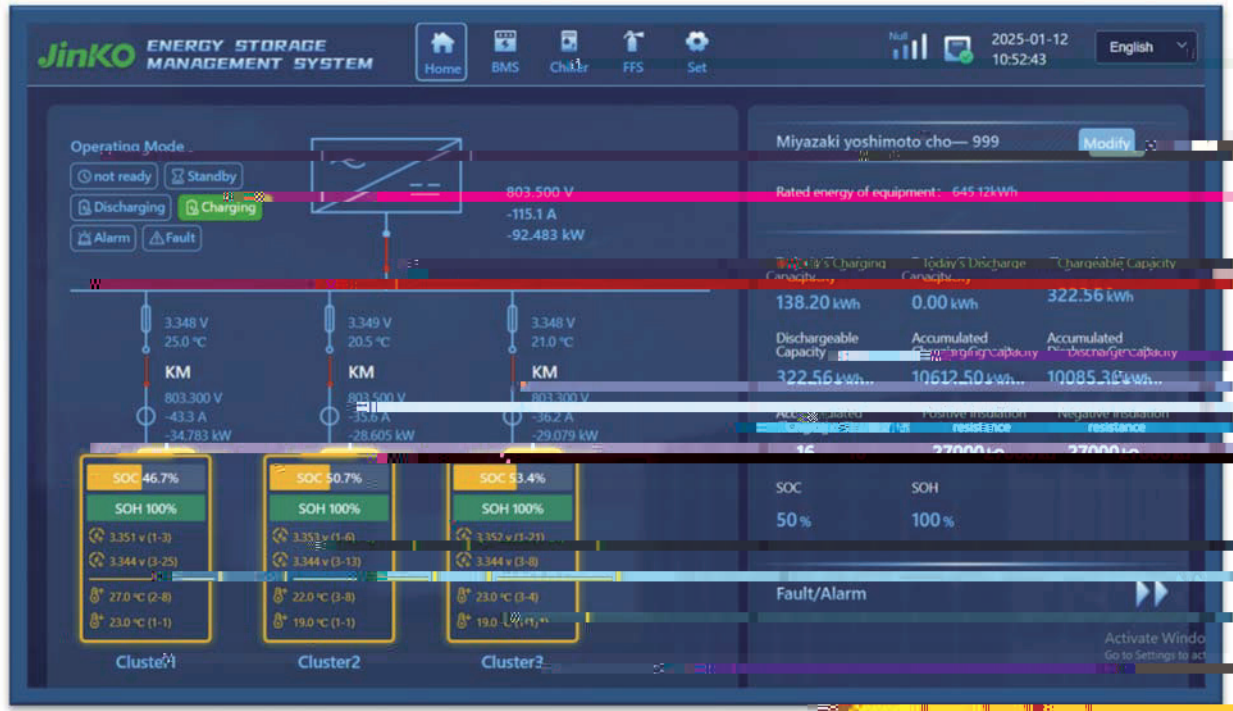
JinKO ENERGY STORAGE MANAGEMENT SYSTEM

Home BMS Charger FFS Set

Null

2025-01-12 10:52:43

English

Operating Mode

not ready Standby

Discharging Charging

Alarm Fault

803.500 V
-115.1 A
-92.483 kW

3.348 V
25.0 ℃

KM

803.300 V
-43.3 A
-34.783 kW

3.349 V
20.5 ℃

KM

803.500 V
-35.6 A
-28.605 kW

3.348 V
21.0 ℃

KM

803.300 V
-36.2 A
-29.079 kW

SOC 46.7%
SOH 100%
3.351 v (1-3)
3.344 v (3-25)
27.0 ℃ (2-8)
23.0 ℃ (1-1)
Cluster1

SOC 50.7%
SOH 100%
3.353 v (1-6)
3.344 v (3-13)
22.0 ℃ (3-8)
19.0 ℃ (1-1)
Cluster2

SOC 53.4%
SOH 100%
3.352 v (1-21)
3.344 v (3-8)
23.0 ℃ (3-4)
19.0 ℃ (1-1)
Cluster3

Miyazaki yoshimoto cho— 999

Modify

Rated energy of equipment: 645.12kWh

Today's Charging Capacity
138.20 kWh

Today's Discharge Capacity
0.00 kWh

Chargeable Capacity
322.56 kWh

Dischargeable Capacity
322.56 kWh

Accumulated Charging capacity
10612.50 kWh

Accumulated Discharge capacity
10085.36 kWh

Accumulated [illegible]
16

Positive insulation resistance
27000 kΩ

Negative insulation resistance
27000 kΩ

SOC
50 %

SOH
100 %

Fault/Alarm

Activate Windo
Go to Settings to act